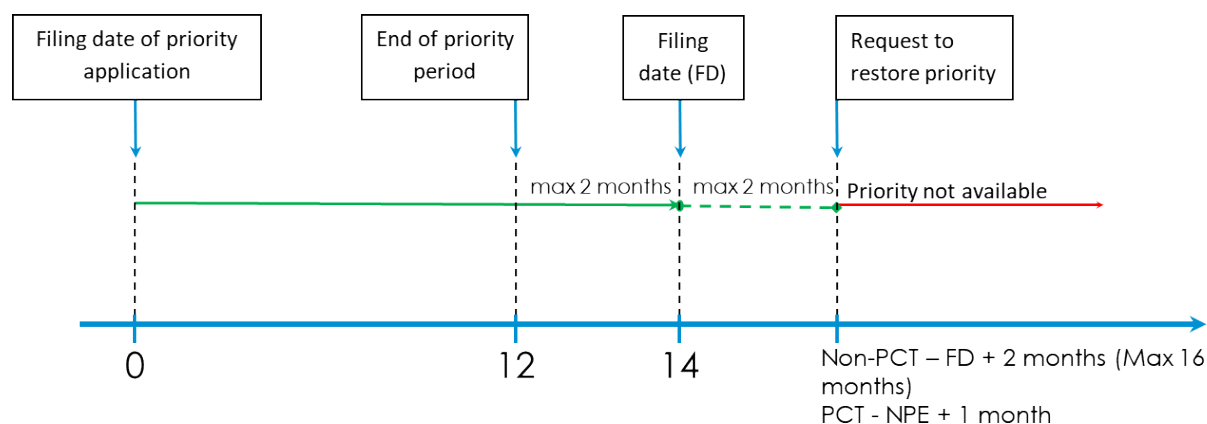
Filing date of priority application

End of priority period

Filing date (FD)

Request to restore priority

max 2 months

max 2 months

Priority not available

0

12

14

Non-PCT – FD + 2 months (Max 16 months)
PCT - NPE + 1 month